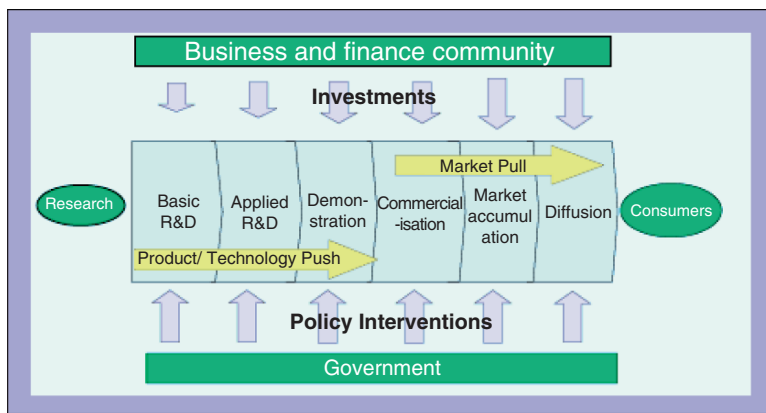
Business and finance community

Investments

Market Pull

Research

Basic R&D

Applied R&D

Demon-stration

Commercial -isation

Market accumul ation

Diffusion

Consumers

Product/ Technology Push

Policy Interventions

Government